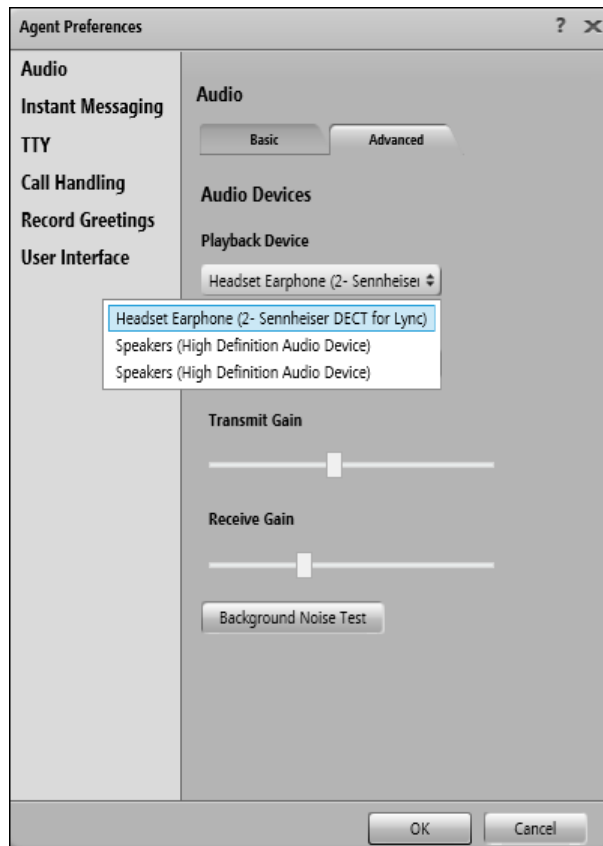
Agent Preferences

? ✕

Audio
Instant Messaging
TTY
Call Handling
Record Greetings
User Interface

Audio

Basic
Advanced

Audio Devices

Playback Device

Headset Earphone (2- Sennheisei

Headset Earphone (2- Sennheiser DECT for Lync)
Speakers (High Definition Audio Device)
Speakers (High Definition Audio Device)

Transmit Gain

Receive Gain

Background Noise Test

OK
Cancel